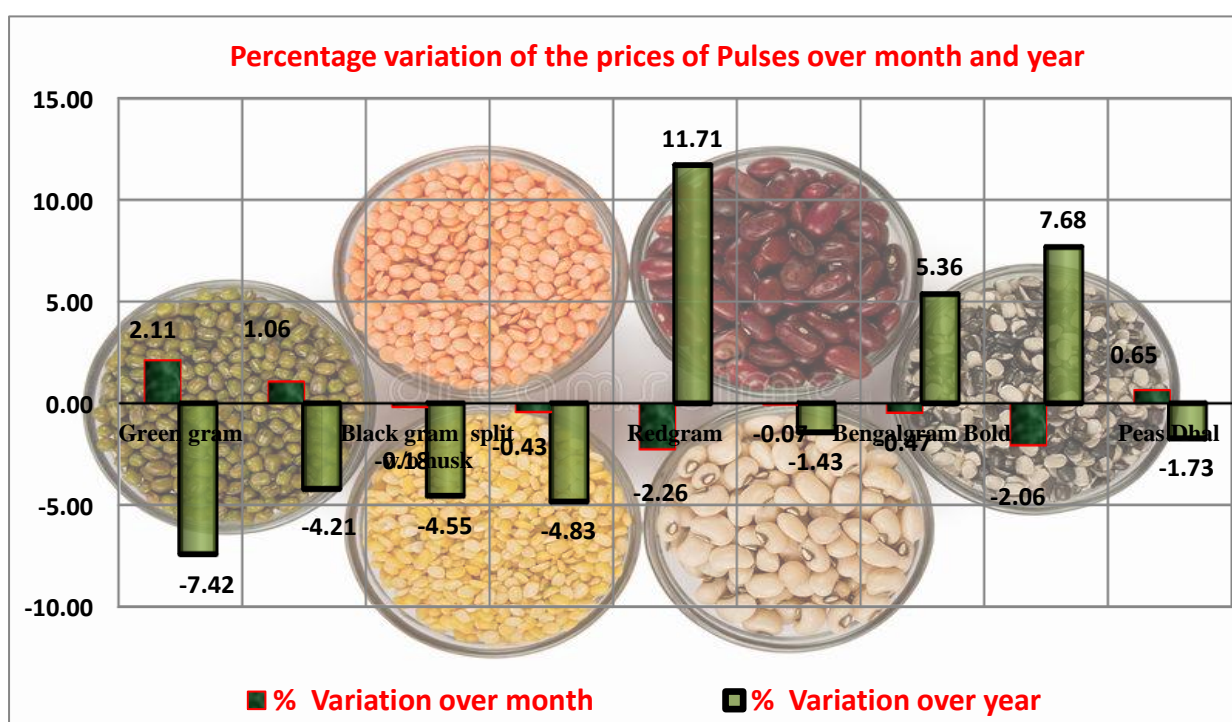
Percentage variation of the prices of Pulses over month and year

15.00
10.00
5.00
0.00
-5.00
-10.00

2.11
1.06
-7.42
-4.21
-0.18
-4.55
-0.43
-4.83
11.71
-2.26
-0.07
-1.43
5.36
-0.47
7.68
-2.06
0.65
-1.73

Green gram
Black gram split w/husk
Redgram
Bengalgram Bold
Peas Dhal

% Variation over month
% Variation over year